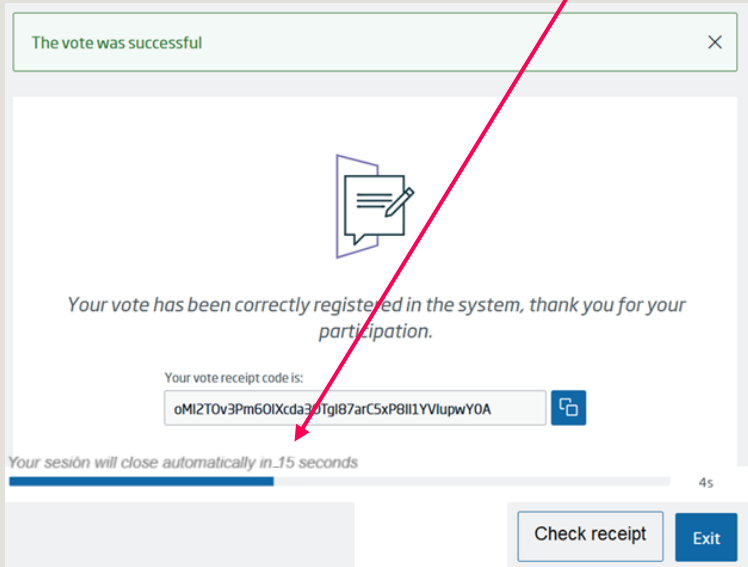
The vote was successful

×

Your vote has been correctly registered in the system, thank you for your participation.

Your vote receipt code is:

oMI2TOv3Pm6OlXcda3OTgI87arC5xP8lI1YVlupwY0A

Your sesión will close automatically in 15 seconds

4s

Check receipt

Exit